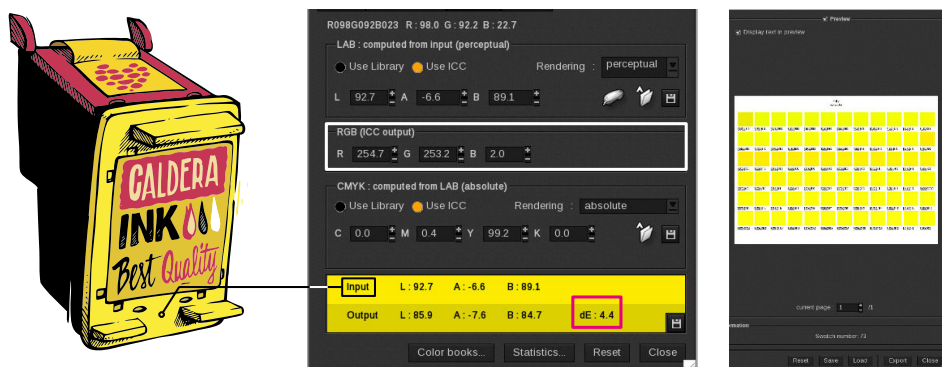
CALDERA
INK
Best Quality

R098G092B023 R : 98.0 G : 92.2 B : 22.7

LAB : computed from input (perceptual)

Use Library Use ICC Rendering : perceptual

L 92.7 A -6.6 B 89.1

RGB (ICC output)

R 254.7 G 253.2 B 2.0

CMYK : computed from LAB (absolute)

Use Library Use ICC Rendering : absolute

C 0.0 M 0.4 Y 99.2 K 0.0

| Input | L : 92.7 | A : -6.6 | B : 89.1 | |
|---|---|---|---|---|
| Output | L : 85.9 | A : -7.6 | B : 84.7 | dE : 4.4 |

Color books... Statistics... Reset Close

Preview

Display text in preview

current page 1 /1

Swatch number: 73

Reset Save Load Export Close